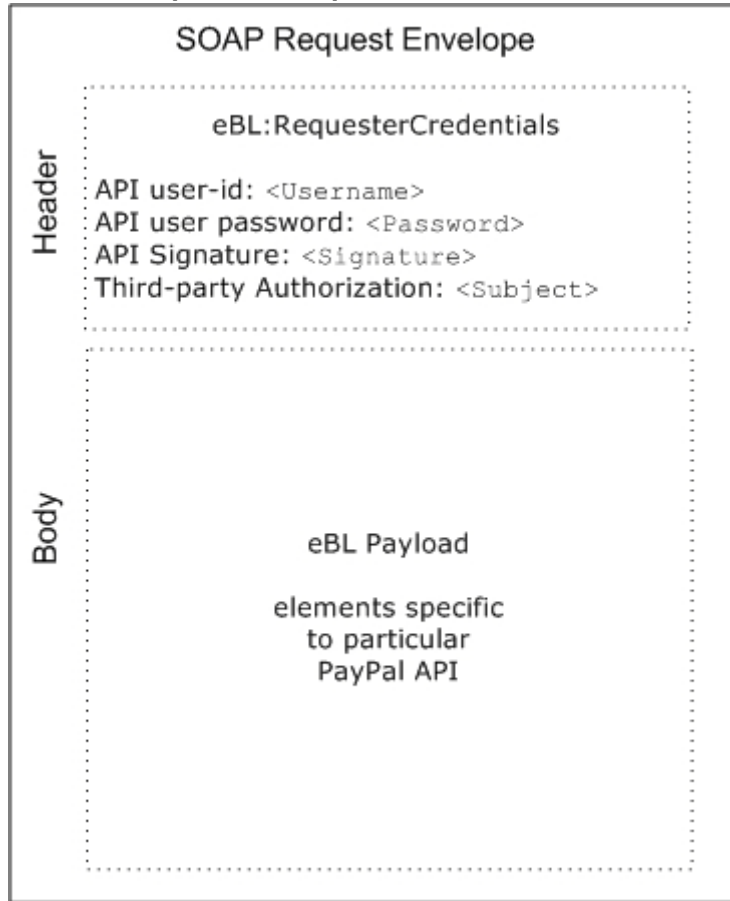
SOAP Request Envelope

Header

eBL:RequesterCredentials

API user-id: <Username>
API user password: <Password>
API Signature: <Signature>
Third-party Authorization: <Subject>

Body

eBL Payload

elements specific to particular PayPal API